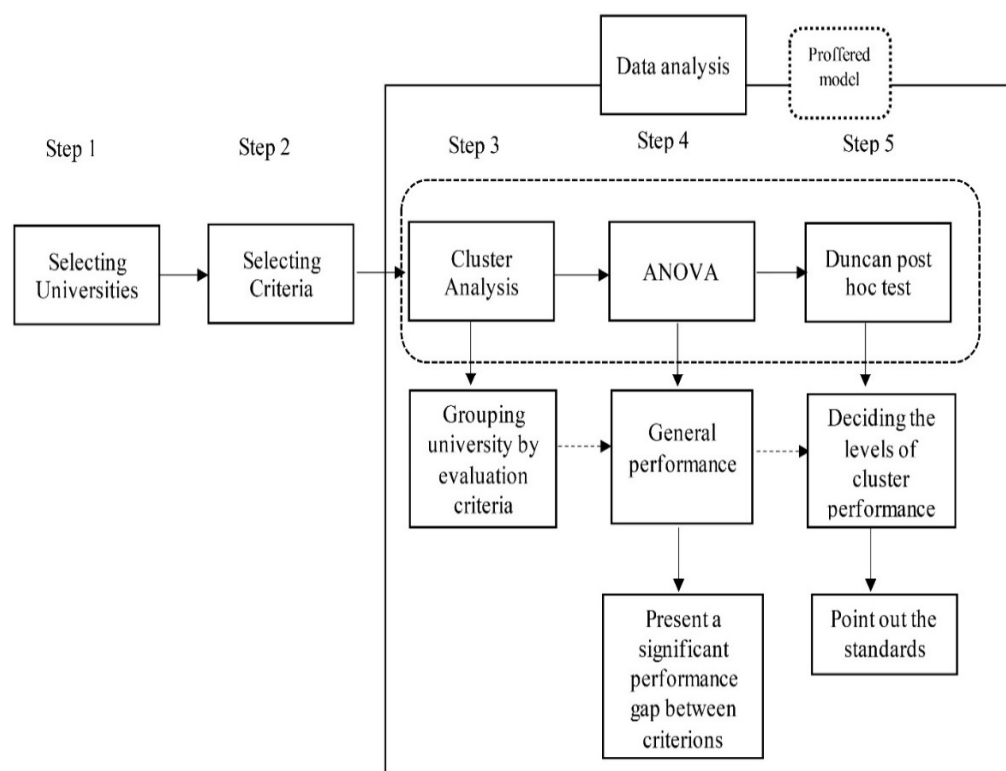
Data analysis

Proffered model

Step 1

Step 2

Step 3

Step 4

Step 5

Selecting Universities

Selecting Criteria

Cluster Analysis

ANOVA

Duncan post hoc test

Grouping university by evaluation criteria

General performance

Deciding the levels of cluster performance

Present a significant performance gap between criterions

Point out the standards